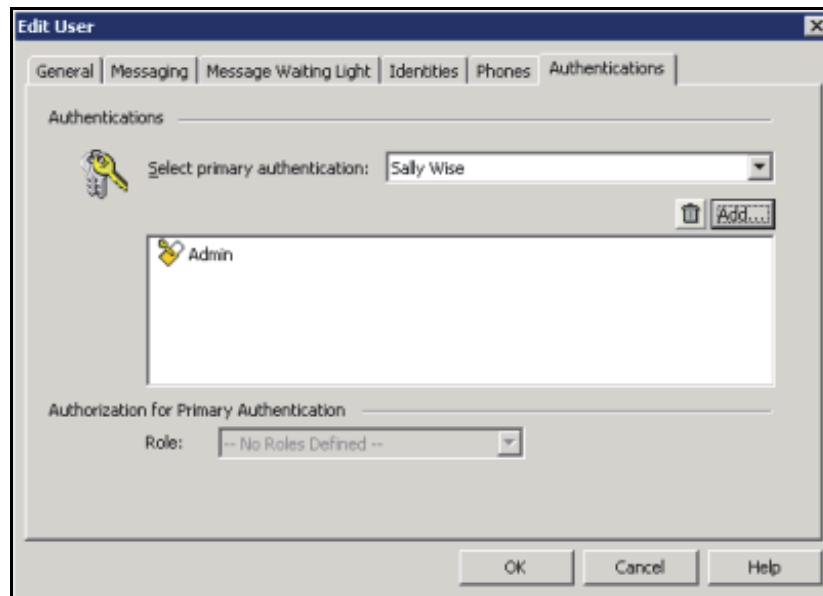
Edit User

General | Messaging | Message Waiting Light | Identities | Phones | Authentications

Authentications

Select primary authentication: Sally Wise

Add...

Admin

Authorization for Primary Authentication

Role: -- No Roles Defined --

OK
Cancel
Help